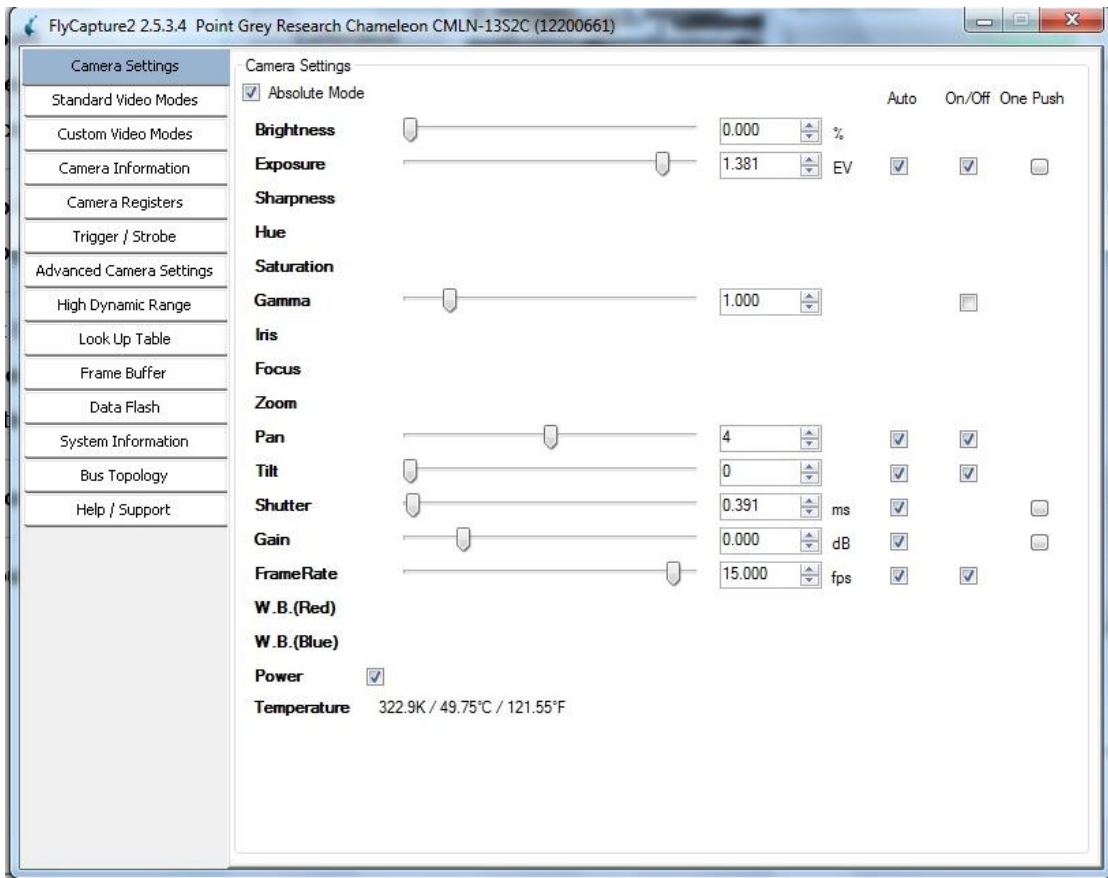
FlyCapture2 2.5.3.4 Point Grey Research Chameleon CMLN-13S2C (12200661)

Camera Settings
Standard Video Modes
Custom Video Modes
Camera Information
Camera Registers
Trigger / Strobe
Advanced Camera Settings
High Dynamic Range
Look Up Table
Frame Buffer
Data Flash
System Information
Bus Topology
Help / Support

Camera Settings
Absolute Mode

| | | Auto | On/Off | One Push |
|---|---|---|---|---|
| Brightness | 0.000 % | | | |
| Exposure | 1.381 EV | | | |
| Sharpness | | | | |
| Hue | | | | |
| Saturation | | | | |
| Gamma | 1.000 | | | |
| Iris | | | | |
| Focus | | | | |
| Zoom | | | | |
| Pan | 4 | | | |
| Tilt | 0 | | | |
| Shutter | 0.391 ms | | | |
| Gain | 0.000 dB | | | |
| FrameRate | 15.000 fps | | | |
| W.B.(Red) | | | | |
| W.B.(Blue) | | | | |
| Power | | | | |

Temperature 322.9K / 49.75°C / 121.55°F